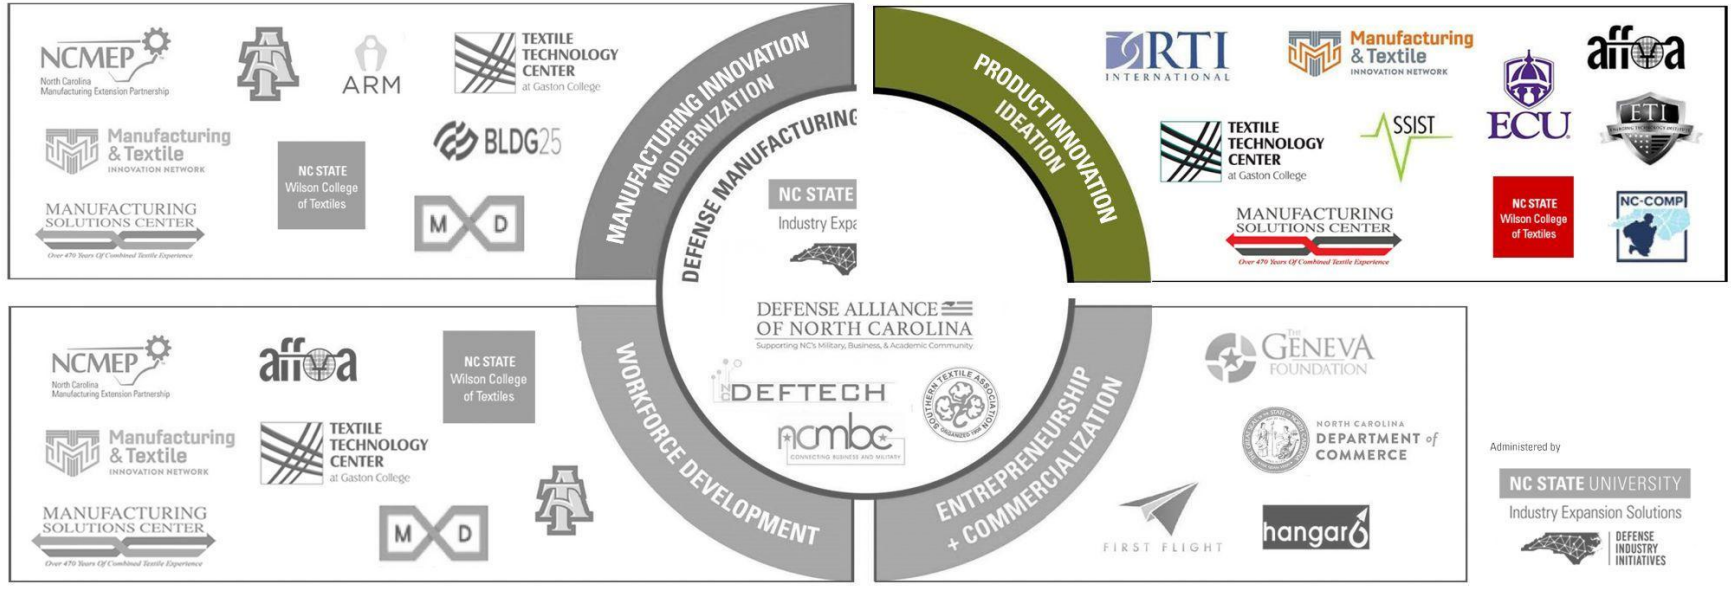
NCMEP
North Carolina Manufacturing Extension Partnership

ARM

TEXTILE TECHNOLOGY CENTER
at Gaston College

Manufacturing & Textile
INNOVATION NETWORK

NC STATE Wilson College of Textiles

BLDG25

MANUFACTURING SOLUTIONS CENTER
Over 470 Years Of Combined Textile Experience

M D

MANUFACTURING INNOVATION MODERNIZATION

DEFENSE MANUFACTURING

NC STATE
Industry Expa

PRODUCT INNOVATION IDEATION

RTI
INTERNATIONAL

Manufacturing & Textile
INNOVATION NETWORK

affoa

ECU

ETI

TEXTILE TECHNOLOGY CENTER
at Gaston College

SSIST

MANUFACTURING SOLUTIONS CENTER
Over 470 Years Of Combined Textile Experience

NC STATE Wilson College of Textiles

NC-COMP

DEFENSE ALLIANCE OF NORTH CAROLINA
Supporting NC's Military, Business, & Academic Community

DEFTECH

ncmbc
CONNECTING BUSINESS AND MILITARY

SOUTHERN TEXTILE ASSOCIATION
ORGANIZED 1908

NCMEP
North Carolina Manufacturing Extension Partnership

affoa

NC STATE Wilson College of Textiles

Manufacturing & Textile
INNOVATION NETWORK

TEXTILE TECHNOLOGY CENTER
at Gaston College

MANUFACTURING SOLUTIONS CENTER
Over 470 Years Of Combined Textile Experience

M D

WORKFORCE DEVELOPMENT

ENTREPRENEURSHIP + COMMERCIALIZATION

The GENEVA FOUNDATION

NORTH CAROLINA DEPARTMENT of COMMERCE

FIRST FLIGHT

hangar6

Administered by

NC STATE UNIVERSITY
Industry Expansion Solutions
DEFENSE INDUSTRY INITIATIVES